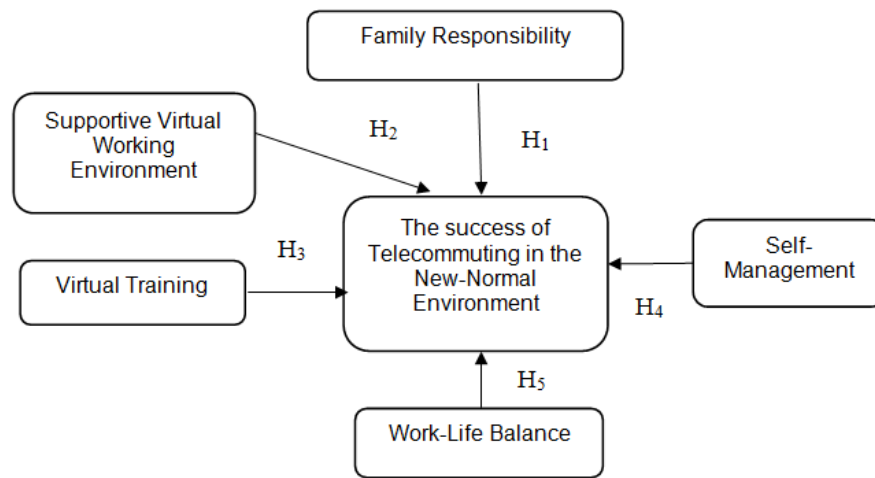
Family Responsibility

Supportive Virtual Working Environment

$H_2$

$H_1$

$H_3$

The success of Telecommuting in the New-Normal Environment

Self-Management

Virtual Training

$H_4$

$H_5$

Work-Life Balance